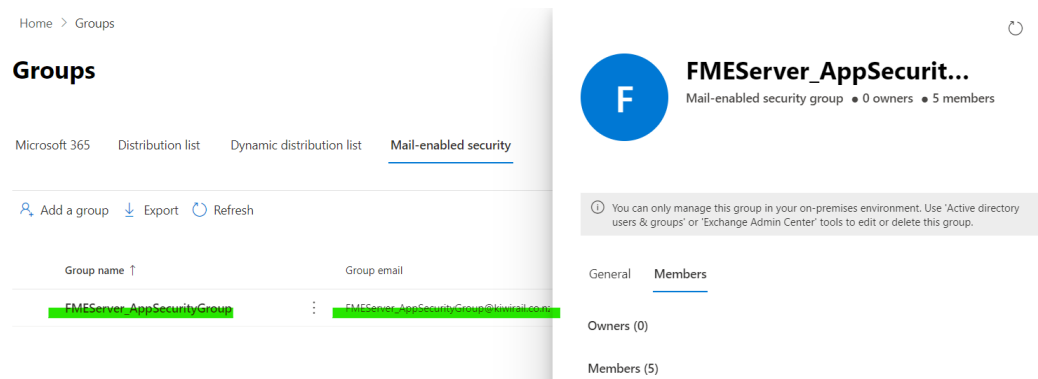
Home > Groups

Groups

Microsoft 365 Distribution list Dynamic distribution list Mail-enabled security

Add a group Export Refresh

| Group name ↑ | Group email |
|---|---|
| FMEServer_AppSecurityGroup | FMEServer_AppSecurityGroup@kiwirail.co.nz |

F

FMEServer_AppSecurit...

Mail-enabled security group • 0 owners • 5 members

You can only manage this group in your on-premises environment. Use 'Active directory users & groups' or 'Exchange Admin Center' tools to edit or delete this group.

General Members

Owners (0)

Members (5)